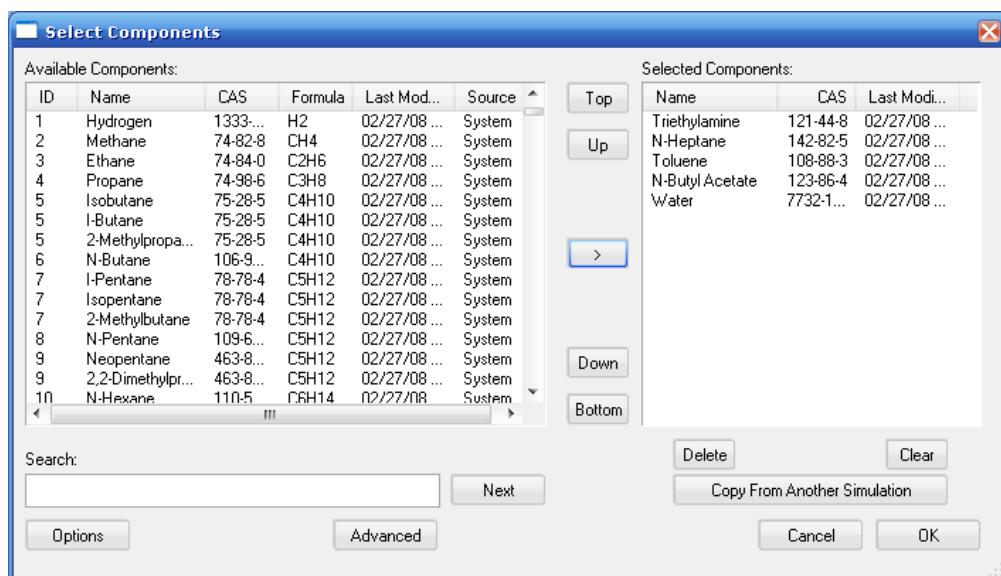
Select Components

Available Components:

| ID | Name | CAS | Formula | Last Mod... | Source |
|---|---|---|---|---|---|
| 1 | Hydrogen | 1333-... | H2 | 02/27/08 ... | System |
| 2 | Methane | 74-82-8 | CH4 | 02/27/08 ... | System |
| 3 | Ethane | 74-84-0 | C2H6 | 02/27/08 ... | System |
| 4 | Propane | 74-98-6 | C3H8 | 02/27/08 ... | System |
| 5 | Isobutane | 75-28-5 | C4H10 | 02/27/08 ... | System |
| 5 | I-Butane | 75-28-5 | C4H10 | 02/27/08 ... | System |
| 5 | 2-Methylpropa... | 75-28-5 | C4H10 | 02/27/08 ... | System |
| 6 | N-Butane | 106-9... | C4H10 | 02/27/08 ... | System |
| 7 | I-Pentane | 78-78-4 | C5H12 | 02/27/08 ... | System |
| 7 | Isopentane | 78-78-4 | C5H12 | 02/27/08 ... | System |
| 7 | 2-Methylbutane | 78-78-4 | C5H12 | 02/27/08 ... | System |
| 8 | N-Pentane | 109-6... | C5H12 | 02/27/08 ... | System |
| 9 | Neopentane | 463-8... | C5H12 | 02/27/08 ... | System |
| 9 | 2,2-Dimethylpr... | 463-8... | C5H12 | 02/27/08 ... | System |
| 10 | N-Hexane | 110-5... | C6H14 | 02/27/08 ... | System |

Top
Up
>
Down
Bottom

Selected Components:

| Name | CAS | Last Modi... |
|---|---|---|
| Triethylamine | 121-44-8 | 02/27/08 ... |
| N-Heptane | 142-82-5 | 02/27/08 ... |
| Toluene | 108-88-3 | 02/27/08 ... |
| N-Butyl Acetate | 123-86-4 | 02/27/08 ... |
| Water | 7732-1... | 02/27/08 ... |

Search:
Next
Options
Advanced
Delete
Clear
Copy From Another Simulation
Cancel
OK